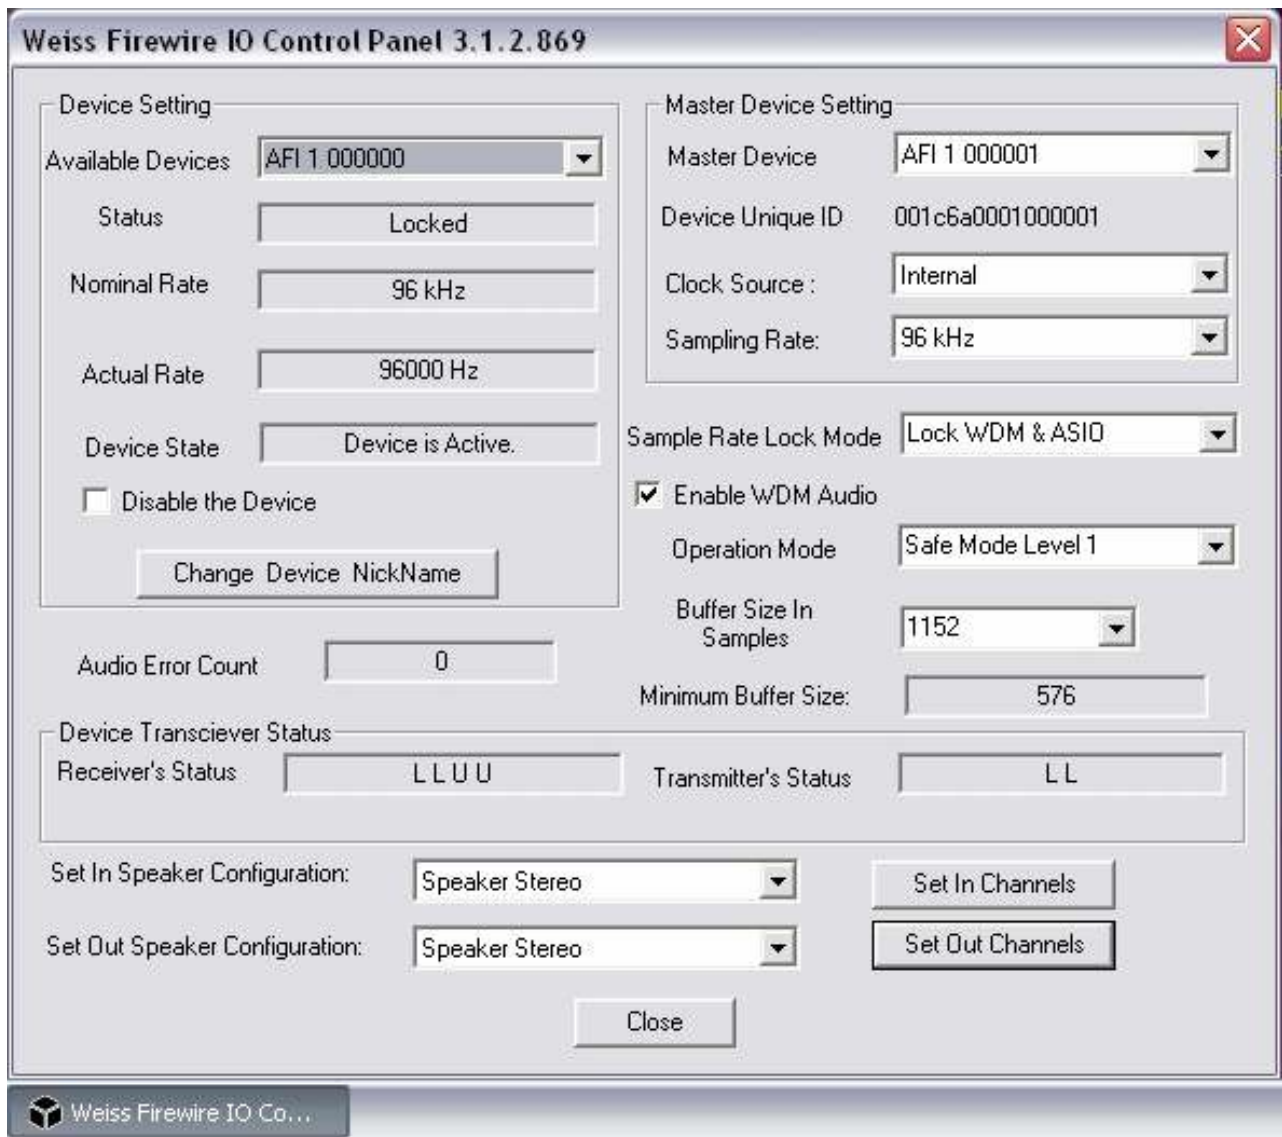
Weiss Firewire IO Control Panel 3.1.2.869

Device Setting

Available Devices AFI 1 000000

Status Locked

Nominal Rate 96 kHz

Actual Rate 96000 Hz

Device State Device is Active.

Disable the Device

Change Device NickName

Master Device Setting

Master Device AFI 1 000001

Device Unique ID 001c6a0001000001

Clock Source : Internal

Sampling Rate: 96 kHz

Sample Rate Lock Mode Lock WDM & ASIO

Enable WDM Audio

Operation Mode Safe Mode Level 1

Buffer Size In Samples 1152

Audio Error Count 0

Minimum Buffer Size: 576

Device Transciever Status

Receiver's Status L L U U

Transmitter's Status L L

Set In Speaker Configuration: Speaker Stereo

Set In Channels

Set Out Speaker Configuration: Speaker Stereo

Set Out Channels

Close

Weiss Firewire IO Co...